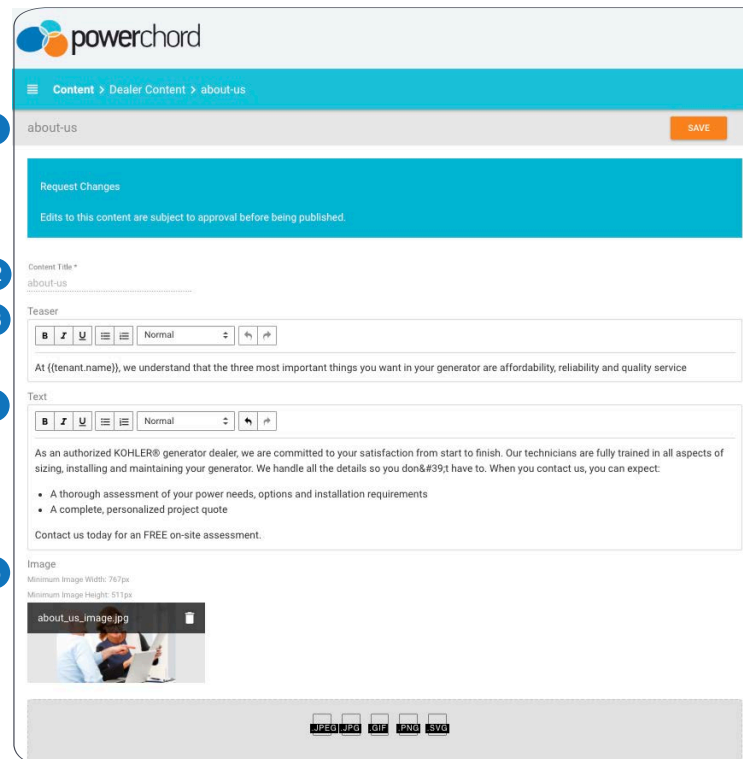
powerchord

Content > Dealer Content > about-us

about-us

SAVE

Request Changes

Edits to this content are subject to approval before being published.

Content Title *

about-us

Teaser

B I U Normal

At {{tenant.name}}, we understand that the three most important things you want in your generator are affordability, reliability and quality service

Text

B I U Normal

As an authorized KOHLER® generator dealer, we are committed to your satisfaction from start to finish. Our technicians are fully trained in all aspects of sizing, installing and maintaining your generator. We handle all the details so you don&#39;t have to. When you contact us, you can expect:

- A thorough assessment of your power needs, options and installation requirements
- A complete, personalized project quote

Contact us today for an FREE on-site assessment.

Image

Minimum Image Width: 767px

Minimum Image Height: 511px

about_us_image.jpg

.JPEG .JPG .GIF .PNG .SVG